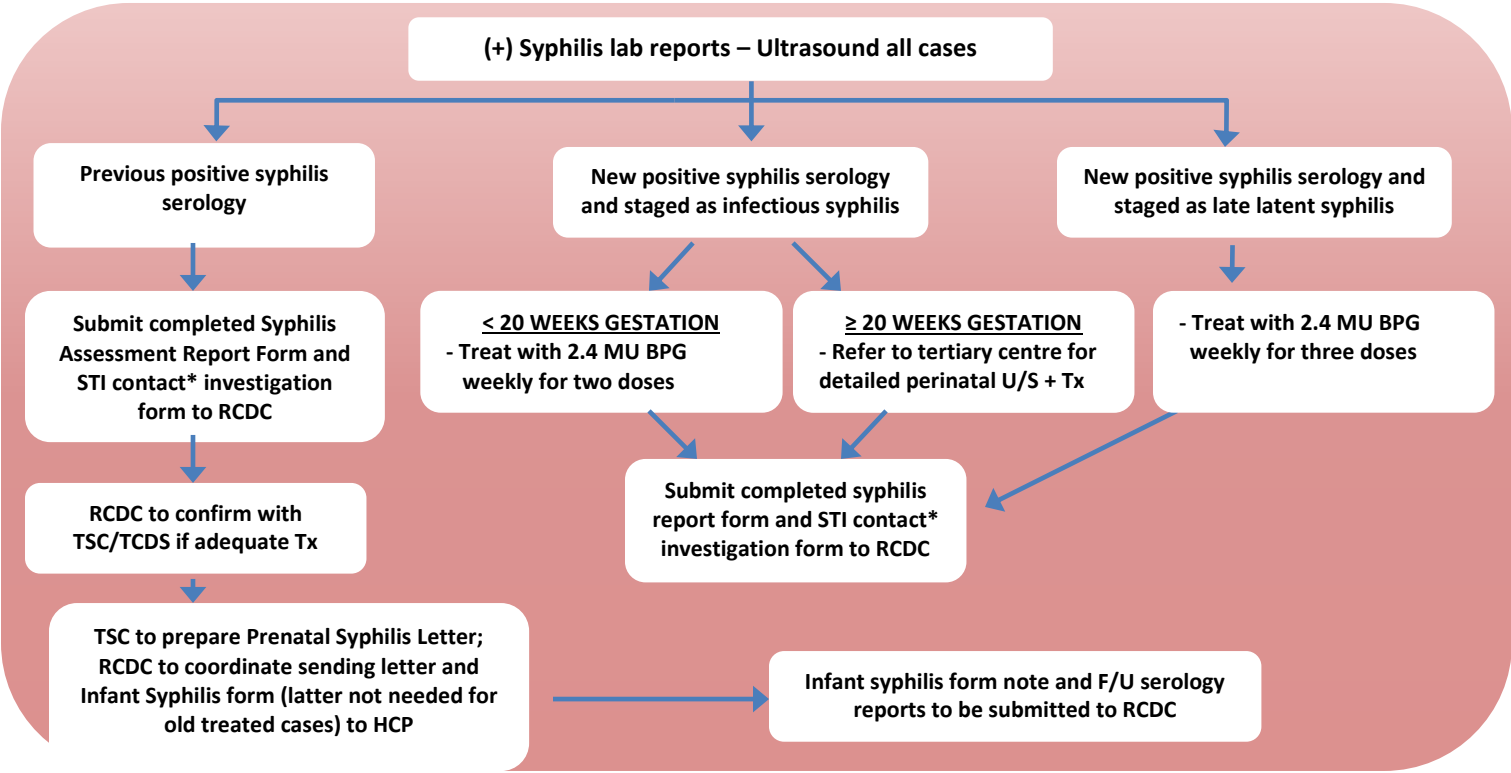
(+) Syphilis lab reports – Ultrasound all cases

Previous positive syphilis serology

New positive syphilis serology and staged as infectious syphilis

New positive syphilis serology and staged as late latent syphilis

Submit completed Syphilis Assessment Report Form and STI contact* investigation form to RCDC

< 20 WEEKS GESTATION
- Treat with 2.4 MU BPG weekly for two doses

≥ 20 WEEKS GESTATION
- Refer to tertiary centre for detailed perinatal U/S + Tx

- Treat with 2.4 MU BPG weekly for three doses

RCDC to confirm with TSC/TCDS if adequate Tx

Submit completed syphilis report form and STI contact* investigation form to RCDC

TSC to prepare Prenatal Syphilis Letter; RCDC to coordinate sending letter and Infant Syphilis form (latter not needed for old treated cases) to HCP

Infant syphilis form note and F/U serology reports to be submitted to RCDC